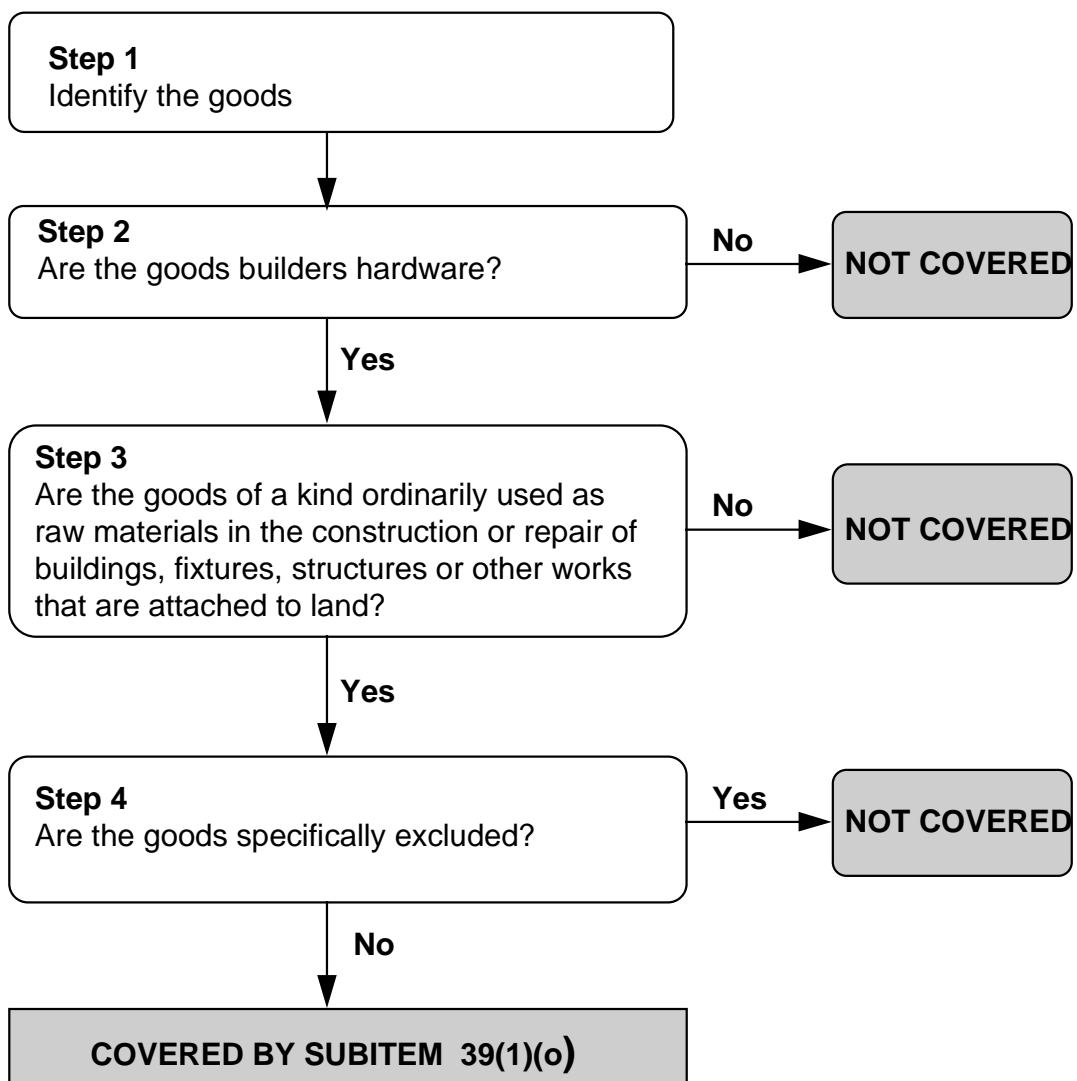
**Step 1**
Identify the goods

**Step 2**
Are the goods builders hardware?

No

NOT COVERED

Yes

**Step 3**
Are the goods of a kind ordinarily used as raw materials in the construction or repair of buildings, fixtures, structures or other works that are attached to land?

No

NOT COVERED

Yes

**Step 4**
Are the goods specifically excluded?

Yes

NOT COVERED

No

COVERED BY SUBITEM 39(1)(o)